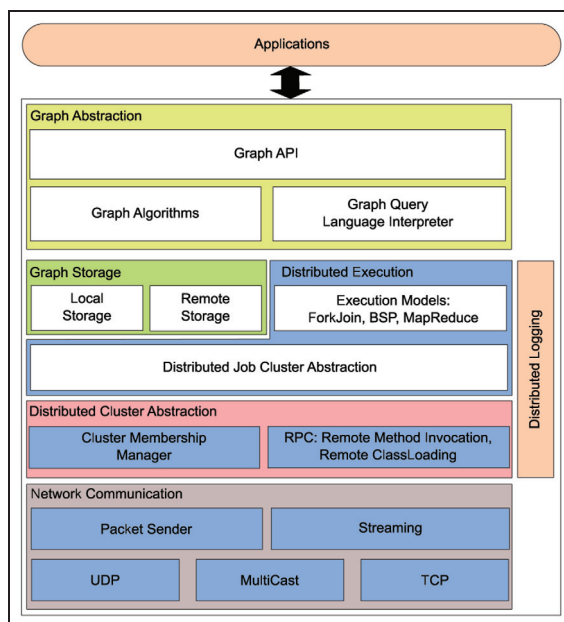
Applications

Graph Abstraction

Graph API

Graph Algorithms

Graph Query Language Interpreter

Graph Storage

Local Storage

Remote Storage

Distributed Execution

Execution Models: ForkJoin, BSP, MapReduce

Distributed Job Cluster Abstraction

Distributed Logging

Distributed Cluster Abstraction

Cluster Membership Manager

RPC: Remote Method Invocation, Remote ClassLoading

Network Communication

Packet Sender

Streaming

UDP

MultiCast

TCP